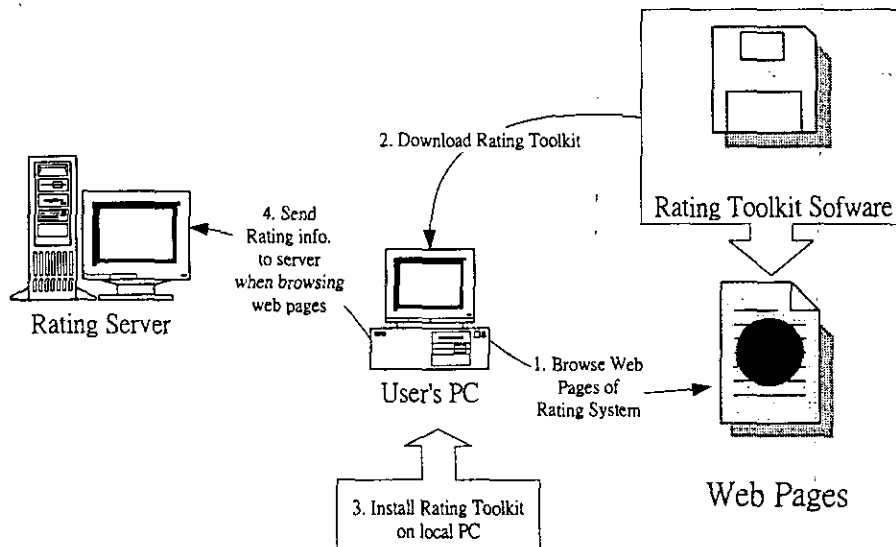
2. Download Rating Toolkit

Rating Toolkit Sofware

4. Send Rating info. to server *when browsing* web pages

Rating Server

User's PC

1. Browse Web Pages of Rating System

Web Pages

3. Install Rating Toolkit on local PC